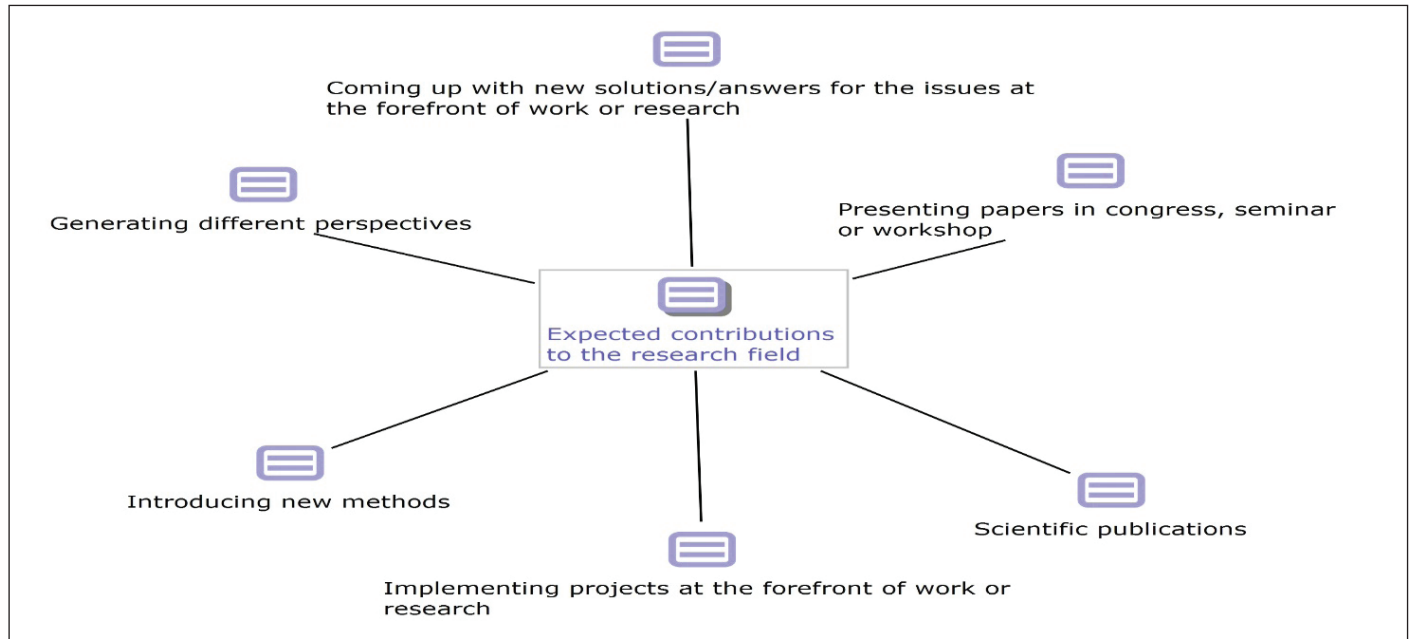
Coming up with new solutions/answers for the issues at the forefront of work or research

Generating different perspectives

Presenting papers in congress, seminar or workshop

Expected contributions to the research field

Introducing new methods

Scientific publications

Implementing projects at the forefront of work or research